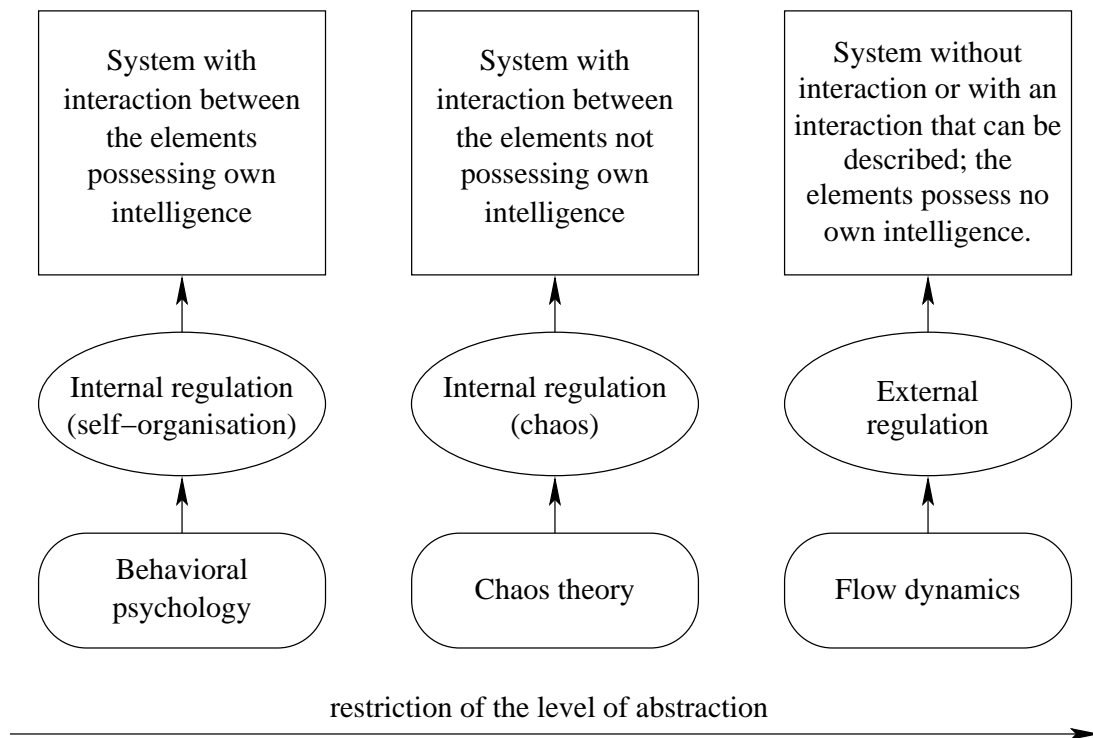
System with interaction between the elements possessing own intelligence

System with interaction between the elements not possessing own intelligence

System without interaction or with an interaction that can be described; the elements possess no own intelligence.

Internal regulation (self–organisation)

Internal regulation (chaos)

External regulation

Behavioral psychology

Chaos theory

Flow dynamics

restriction of the level of abstraction